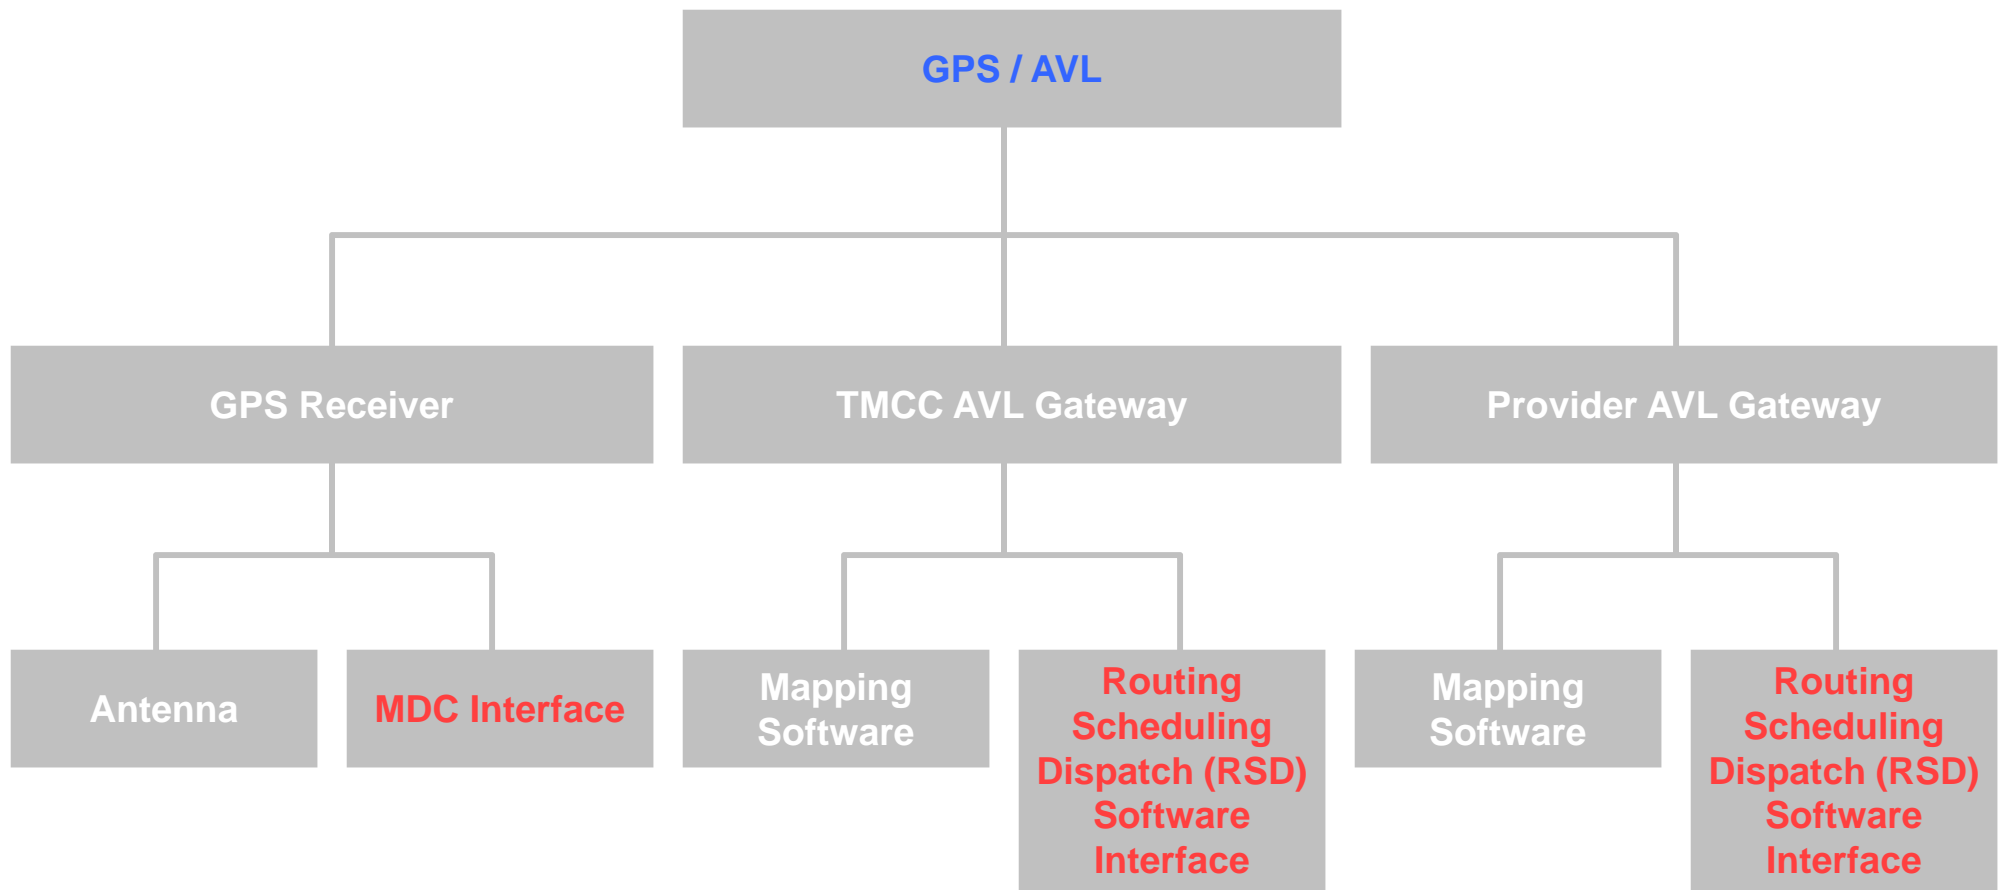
GPS / AVL

GPS Receiver

TMCC AVL Gateway

Provider AVL Gateway

Antenna

MDC Interface

Mapping Software

Routing Scheduling Dispatch (RSD) Software Interface

Mapping Software

Routing Scheduling Dispatch (RSD) Software Interface